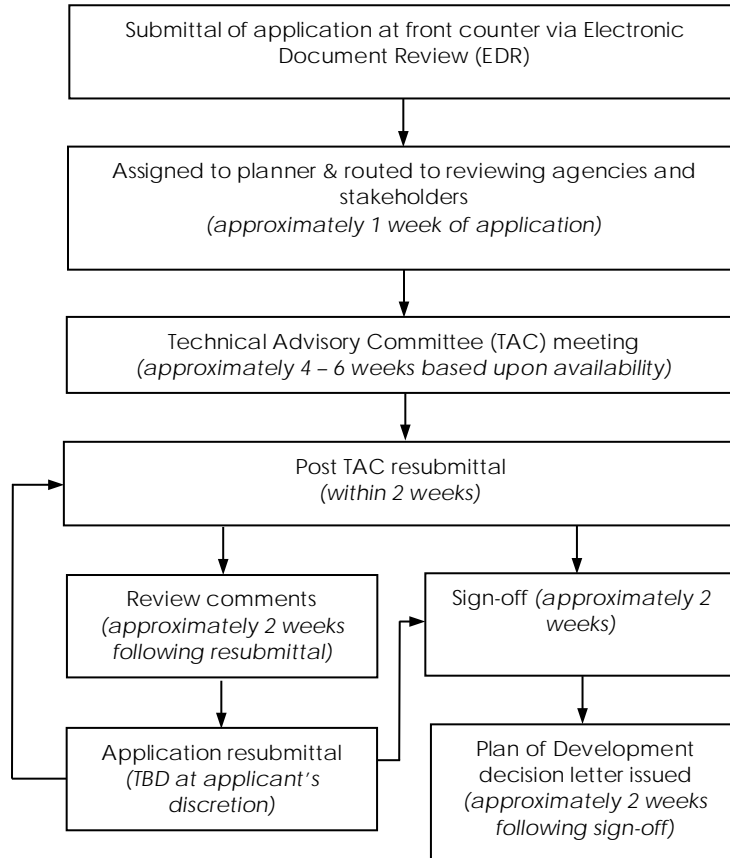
Submittal of application at front counter via Electronic Document Review (EDR)

Assigned to planner & routed to reviewing agencies and stakeholders
*(approximately 1 week of application)*

Technical Advisory Committee (TAC) meeting
*(approximately 4 – 6 weeks based upon availability)*

Post TAC resubmittal
*(within 2 weeks)*

Review comments
*(approximately 2 weeks following resubmittal)*

Sign-off *(approximately 2 weeks)*

Application resubmittal
*(TBD at applicant's discretion)*

Plan of Development decision letter issued
*(approximately 2 weeks following sign-off)*